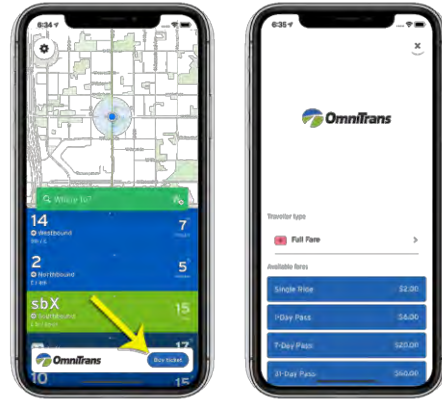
6:34
Where to?
14
Westbound
7
2
Northbound
5
sbX
Southbound
15
OmniTrans
Buy ticket
10
17

6:35
OmniTrans
Traveler type
Full Fare
Available fares
Single Ride
$2.00
1-Day Pass
$4.00
7-Day Pass
$20.00
31-Day Pass
$50.00